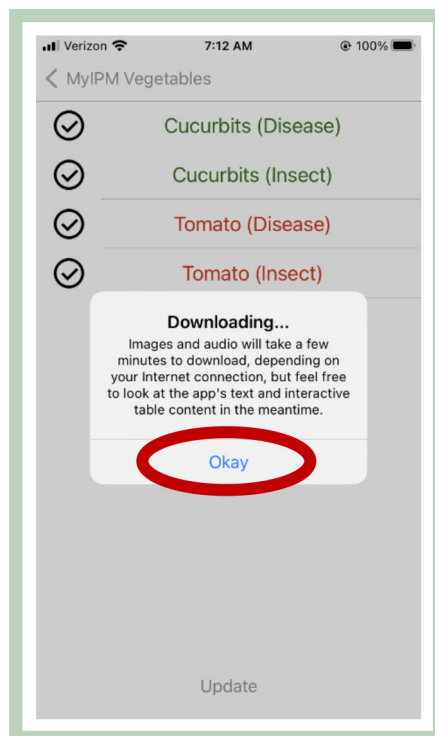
Verizon 7:12 AM 100%

MyIPM Vegetables

Cucurbits (Disease)

Cucurbits (Insect)

Tomato (Disease)

Tomato (Insect)

Downloading...

Images and audio will take a few minutes to download, depending on your Internet connection, but feel free to look at the app's text and interactive table content in the meantime.

Okay

Update